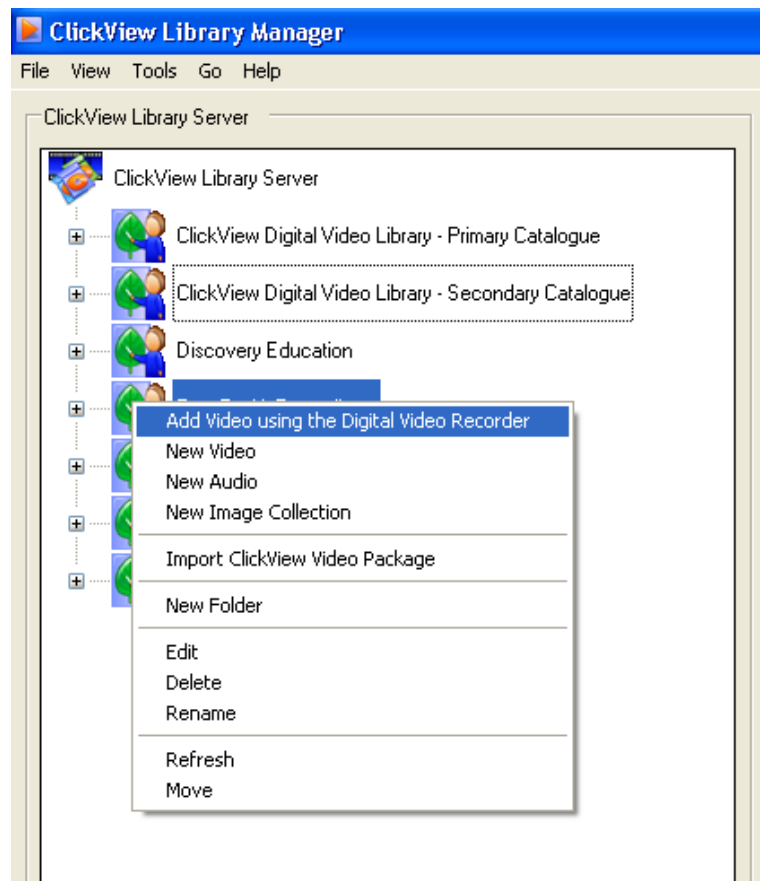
ClickView Library Manager

File View Tools Go Help

ClickView Library Server

ClickView Library Server

ClickView Digital Video Library - Primary Catalogue

ClickView Digital Video Library - Secondary Catalogue

Discovery Education

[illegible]

Add Video using the Digital Video Recorder
New Video
New Audio
New Image Collection

Import ClickView Video Package

New Folder

Edit
Delete
Rename

Refresh
Move